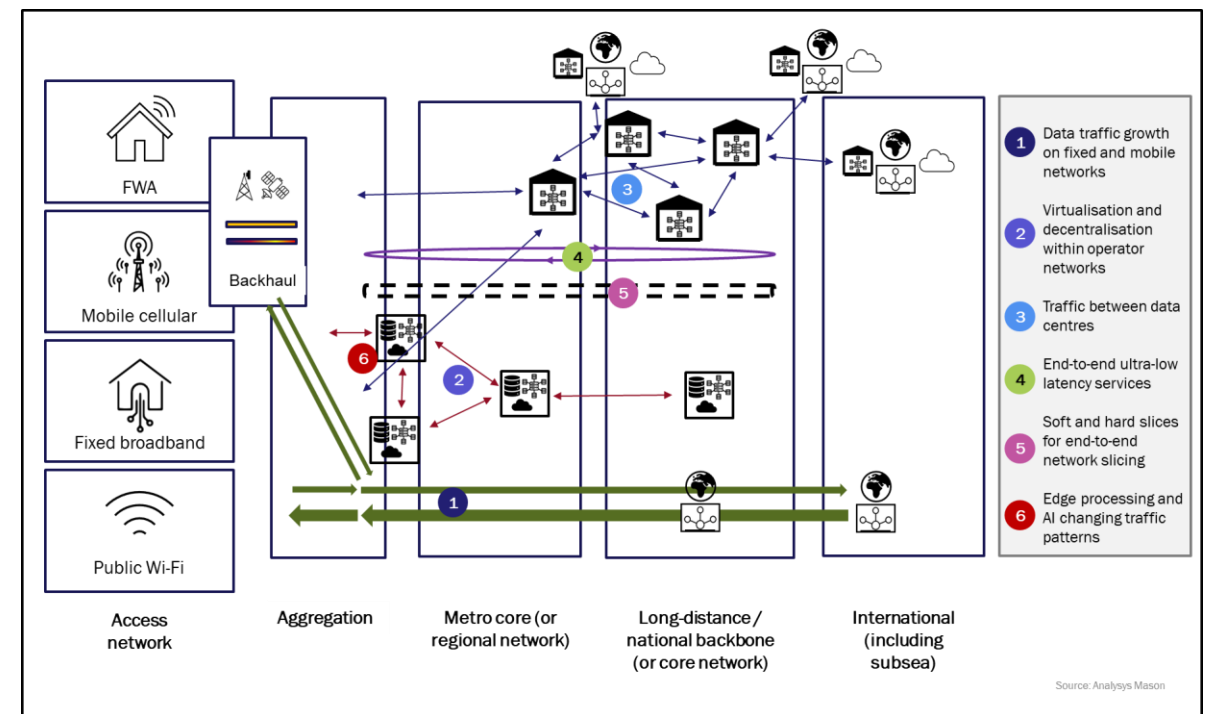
FWA

Mobile cellular

Fixed broadband

Public Wi-Fi

Backhaul

3

4

5

6

2

1

1 Data traffic growth on fixed and mobile networks

2 Virtualisation and decentralisation within operator networks

3 Traffic between data centres

4 End-to-end ultra-low latency services

5 Soft and hard slices for end-to-end network slicing

6 Edge processing and AI changing traffic patterns

Access network

Aggregation

Metro core (or regional network)

Long-distance / national backbone (or core network)

International (including subsea)

Source: Analysys Mason